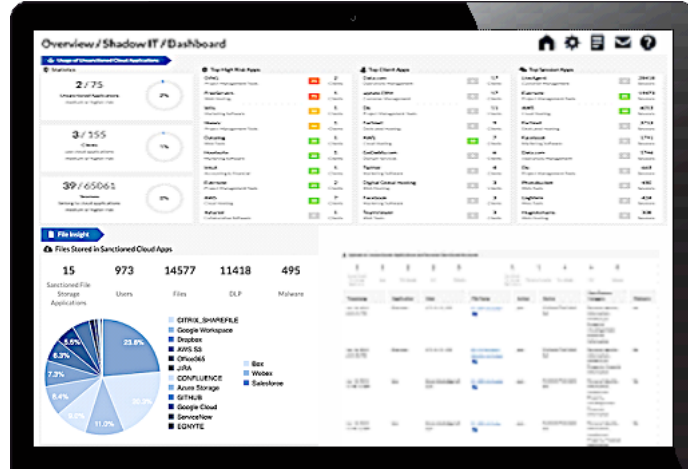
Overview / Shadow IT / Dashboard

Usage of Unsanctioned Cloud Applications

Statistics

2 / 75
Unsanctioned Applications

3 / 155

39 / 65061

Top High Risk Apps

Top Client Apps

Top Session Apps

File Insight

Files Stored in Sanctioned Cloud Apps

15
Sanctioned File Storage Applications

973
Users

14577
Files

11418
DLP

495
Malware

23.6%
11.2%
7.3%
6.3%
5.5%
6.4%

CITRIX_SHAREFILE
Google Workspace
Dropbox
AWS S3
Office365
JIRA
CONFLUENCE
Azure Storage
GITHUB
Google Cloud
ServiceNow
EGNYTE

Box
Webex
Salesforce